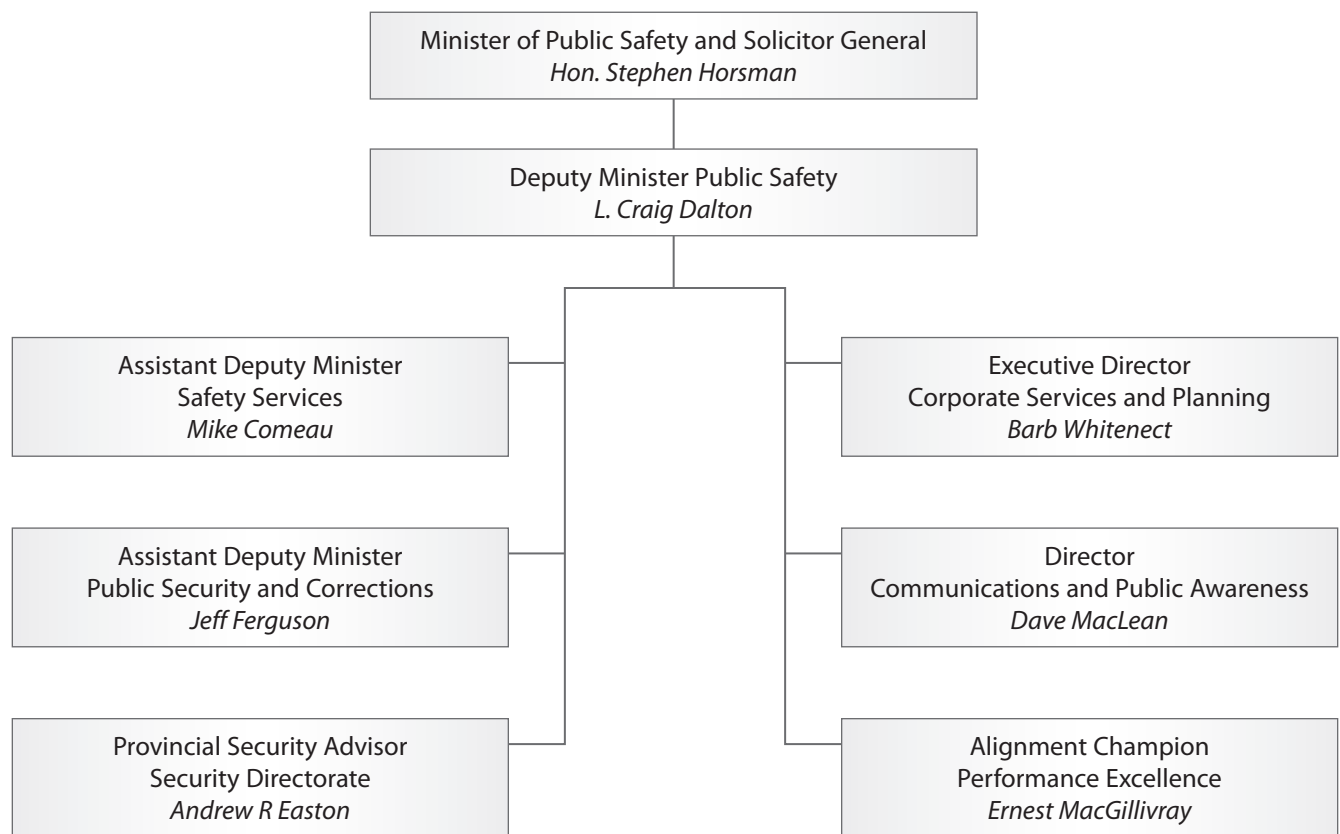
Minister of Public Safety and Solicitor General
Hon. Stephen Horsman

Deputy Minister Public Safety
L. Craig Dalton

Assistant Deputy Minister
Safety Services
Mike Comeau

Assistant Deputy Minister
Public Security and Corrections
Jeff Ferguson

Provincial Security Advisor
Security Directorate
Andrew R Easton

Executive Director
Corporate Services and Planning
Barb Whitenect

Director
Communications and Public Awareness
Dave MacLean

Alignment Champion
Performance Excellence
Ernest MacGillivray